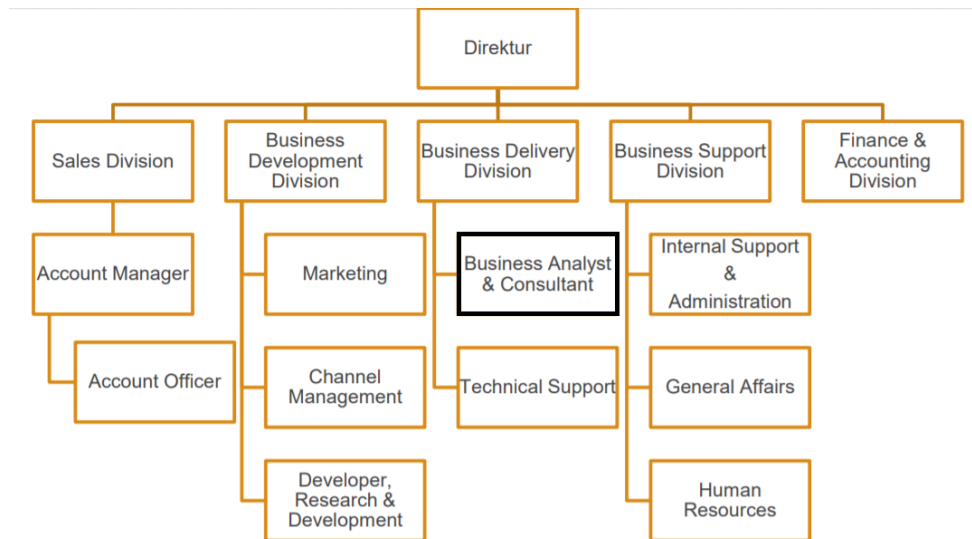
Direktur

Sales Division

Account Manager

Account Officer

Business Development Division

Marketing

Channel Management

Developer, Research & Development

Business Delivery Division

Business Analyst & Consultant

Technical Support

Business Support Division

Internal Support & Administration

General Affairs

Human Resources

Finance & Accounting Division